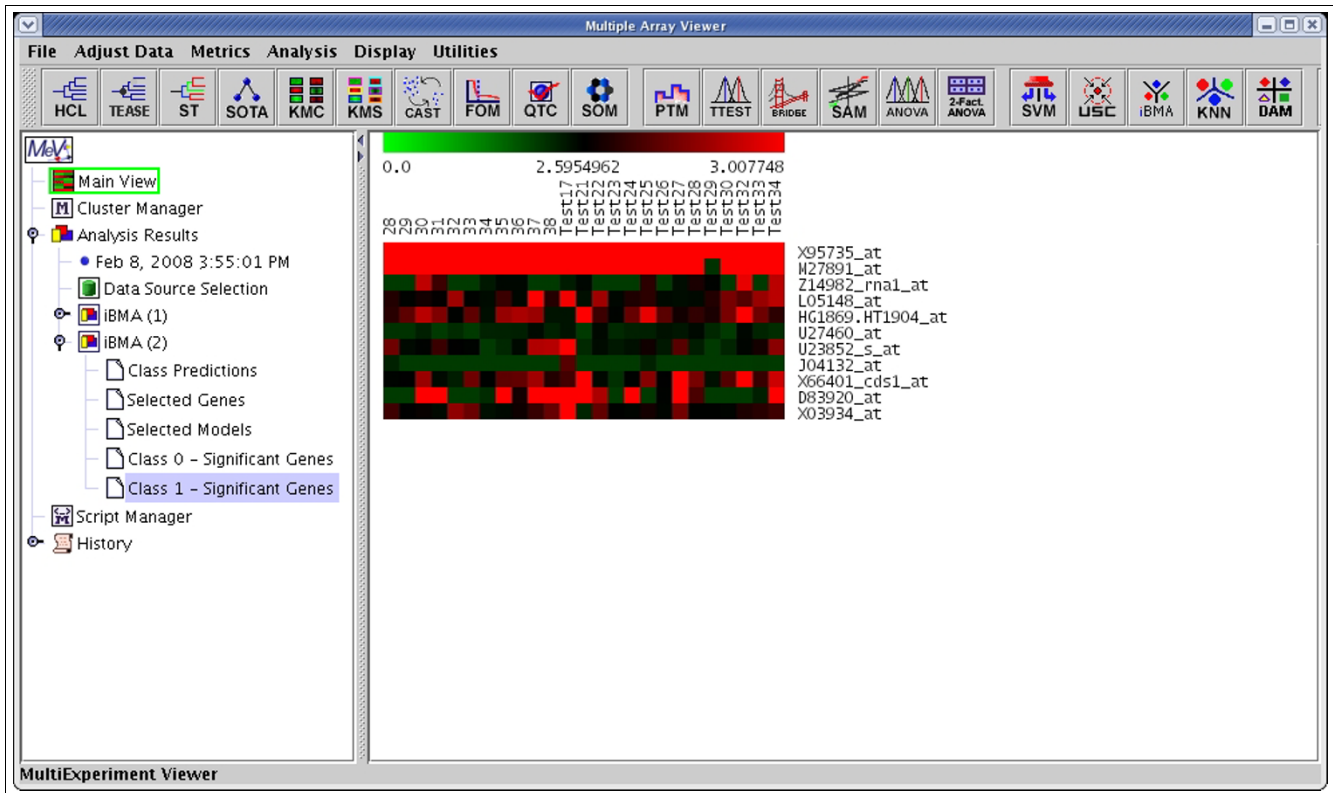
Multiple Array Viewer

File Adjust Data Metrics Analysis Display Utilities

HCL TEASE ST SOTA KMC KMS CAST FOM QTC SOM PTM TTEST BRIDGE SAM ANOVA 2-Fact. ANOVA SVM USC iBMA KNN DAM

MeV

Main View
Cluster Manager
Analysis Results
Feb 8, 2008 3:55:01 PM
Data Source Selection
iBMA (1)
iBMA (2)
Class Predictions
Selected Genes
Selected Models
Class 0 - Significant Genes
Class 1 - Significant Genes
Script Manager
History

0.0 2.5954962 3.007748

28 29 30 31 32 33 34 35 36 37 38 Test17 Test21 Test22 Test23 Test24 Test25 Test26 Test27 Test28 Test29 Test30 Test32 Test33 Test34

X95735_at
M27891_at
Z14982_rna1_at
L05148_at
HG1869.HT1904_at
U27460_at
U23852_s_at
J04132_at
X66401_cds1_at
D83920_at
X03934_at

MultiExperiment Viewer